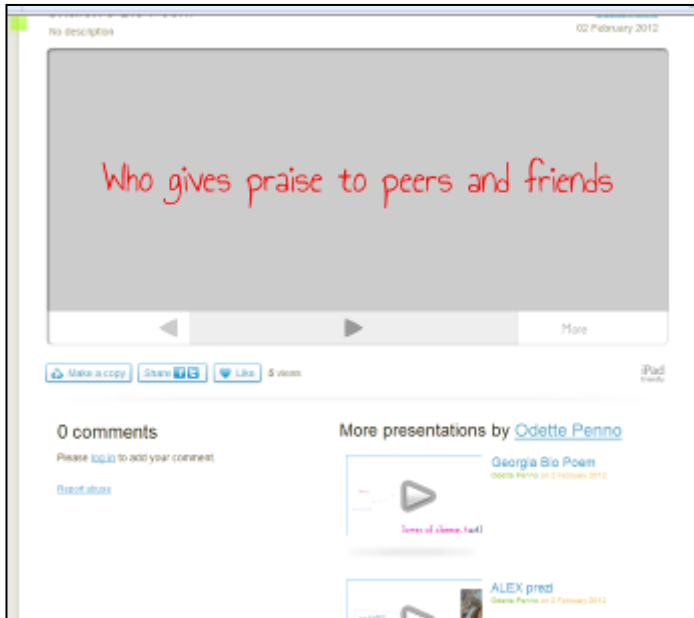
No description

02 February 2012

Who gives praise to peers and friends

More

Make a copy Share Like 5 views

iPad friendly

0 comments

Please log in to add your comment.

Report abuse

More presentations by Odette Penno

Georgia Bio Poem

Odette Penno on 2 February 2012

lover of dance, fash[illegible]

ALEX pred

Odette Penno on 2 February 2012